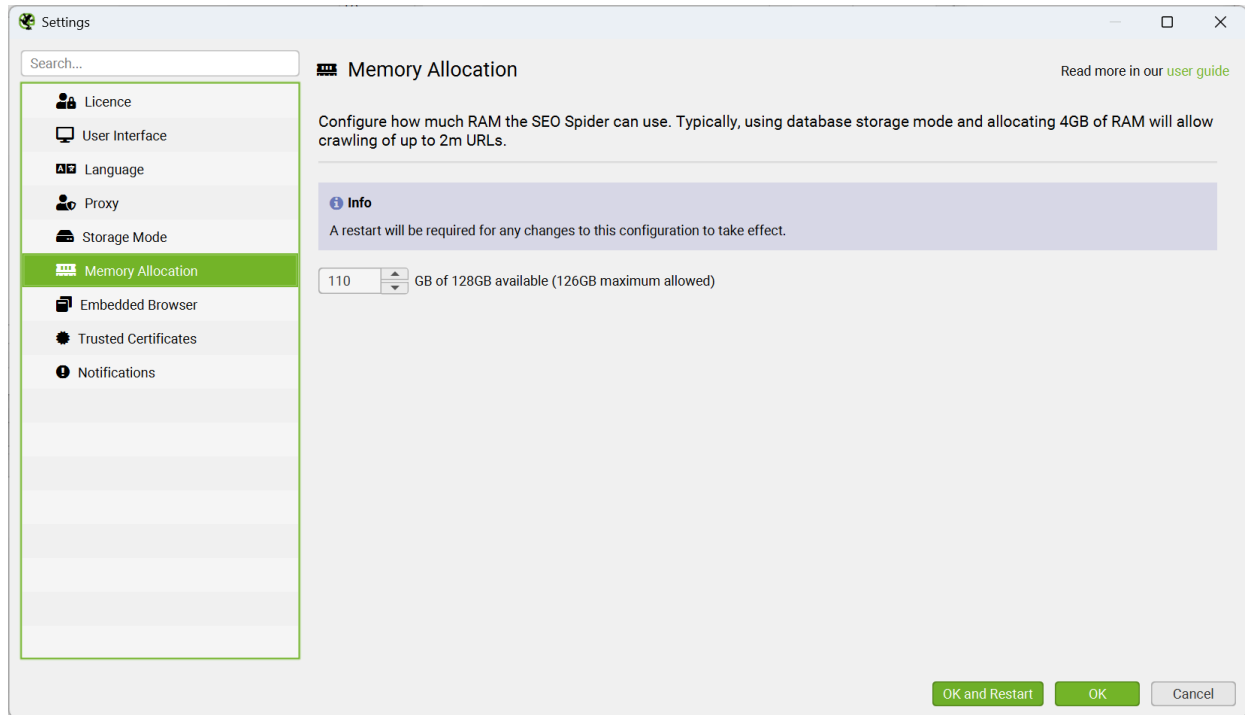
Settings

Search...

Licence
User Interface
Language
Proxy
Storage Mode
Memory Allocation
Embedded Browser
Trusted Certificates
Notifications

Memory Allocation

Read more in our user guide

Configure how much RAM the SEO Spider can use. Typically, using database storage mode and allocating 4GB of RAM will allow crawling of up to 2m URLs.

Info
A restart will be required for any changes to this configuration to take effect.

110 GB of 128GB available (126GB maximum allowed)

OK and Restart
OK
Cancel